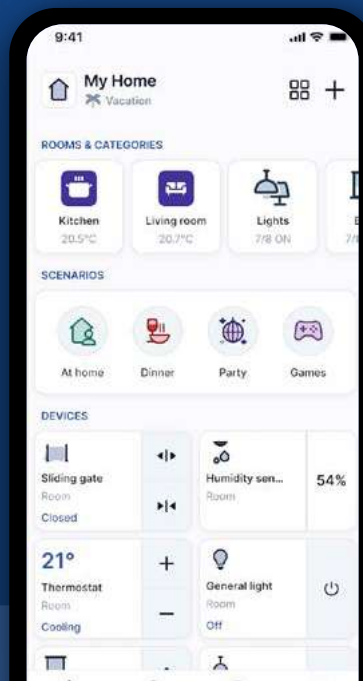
9:41

My Home
Vacation

ROOMS & CATEGORIES

Kitchen
20.5°C

Living room
20.7°C

Lights
7/8 ON

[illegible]
7/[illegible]

SCENARIOS

At home

Dinner

Party

Games

DEVICES

Sliding gate
Room
Closed

Humidity sen...
Room
54%

21°
Thermostat
Room
Cooling

+
−

General light
Room
Off